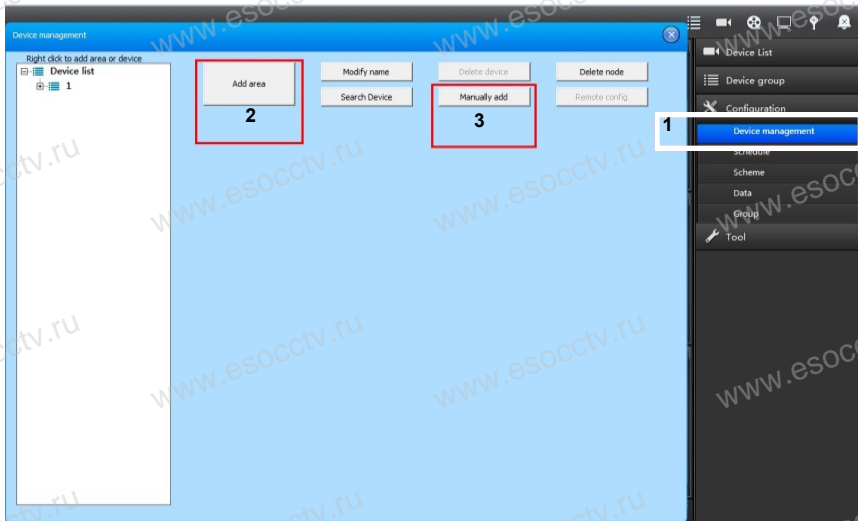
Device management

Right click to add area or device

Device list

1

Add area

2

Modify name

Search Device

Delete device

Manually add

3

Delete node

Remote config

Device List

Device group

Configuration

1

Device management

Schedule

Scheme

Data

Group

Tool

www.esocctv.ru